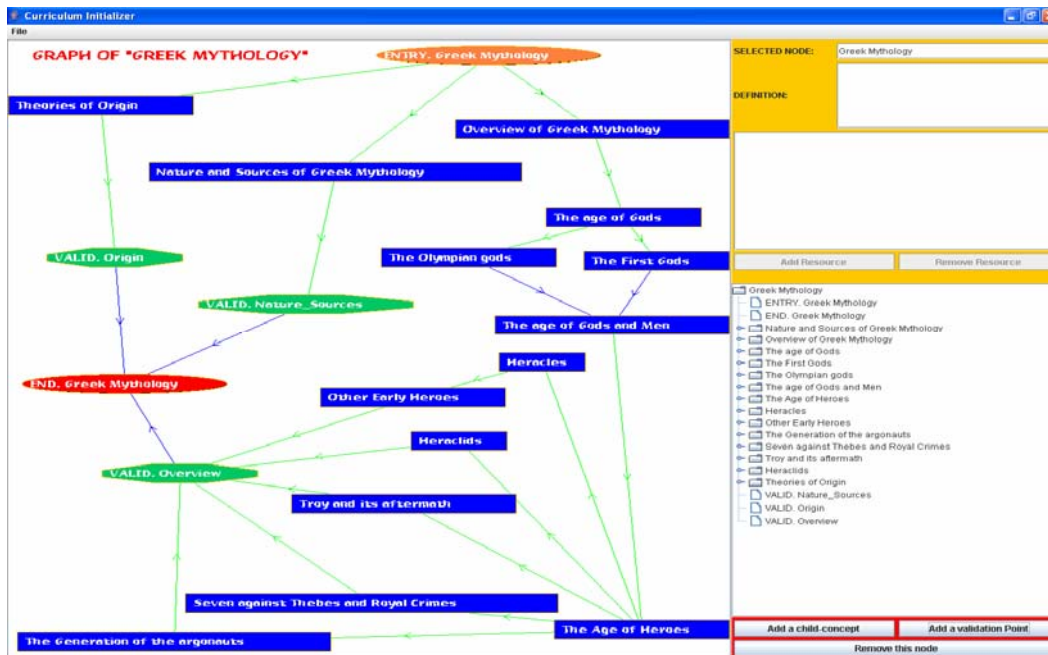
Curriculum Initializer
File

GRAPH OF "GREEK MYTHOLOGY"
ENTRY. Greek Mythology
Theories of Origin
Overview of Greek Mythology
Nature and Sources of Greek Mythology
The age of Gods
VALID. Origin
The Olympian gods
The First Gods
VALID. Nature_Sources
The age of Gods and Men
Heracles
END. Greek Mythology
Other Early Heroes
Heraclids
VALID. Overview
Troy and its aftermath
Seven against Thebes and Royal Crimes
The Age of Heroes
The Generation of the argonauts

SELECTED NODE: Greek Mythology
DEFINITION:
Add Resource
Remove Resource

Greek Mythology
ENTRY. Greek Mythology
END. Greek Mythology
Nature and Sources of Greek Mythology
Overview of Greek Mythology
The age of Gods
The First Gods
The Olympian gods
The age of Gods and Men
The Age of Heroes
Heracles
Other Early Heroes
The Generation of the argonauts
Seven against Thebes and Royal Crimes
Troy and its aftermath
Heraclids
Theories of Origin
VALID. Nature_Sources
VALID. Origin
VALID. Overview

Add a child-concept
Add a validation Point
Remove this node